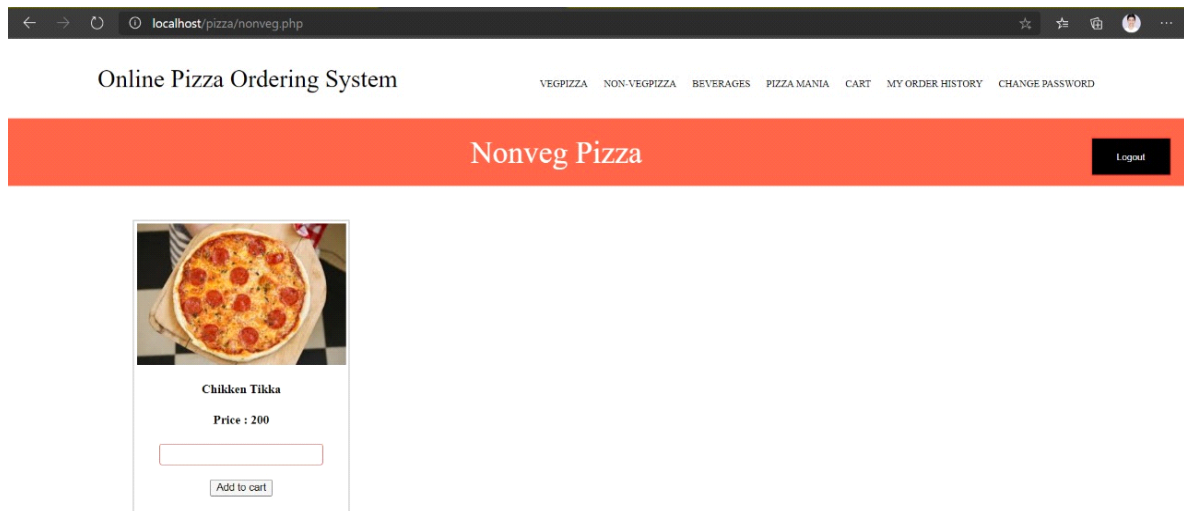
localhost/pizza/nonveg.php

Online Pizza Ordering System

VEGPIZZA NON-VEGPIZZA BEVERAGES PIZZA MANIA CART MY ORDER HISTORY CHANGE PASSWORD

Nonveg Pizza

Logout

Chikken Tikka

Price : 200

Add to cart